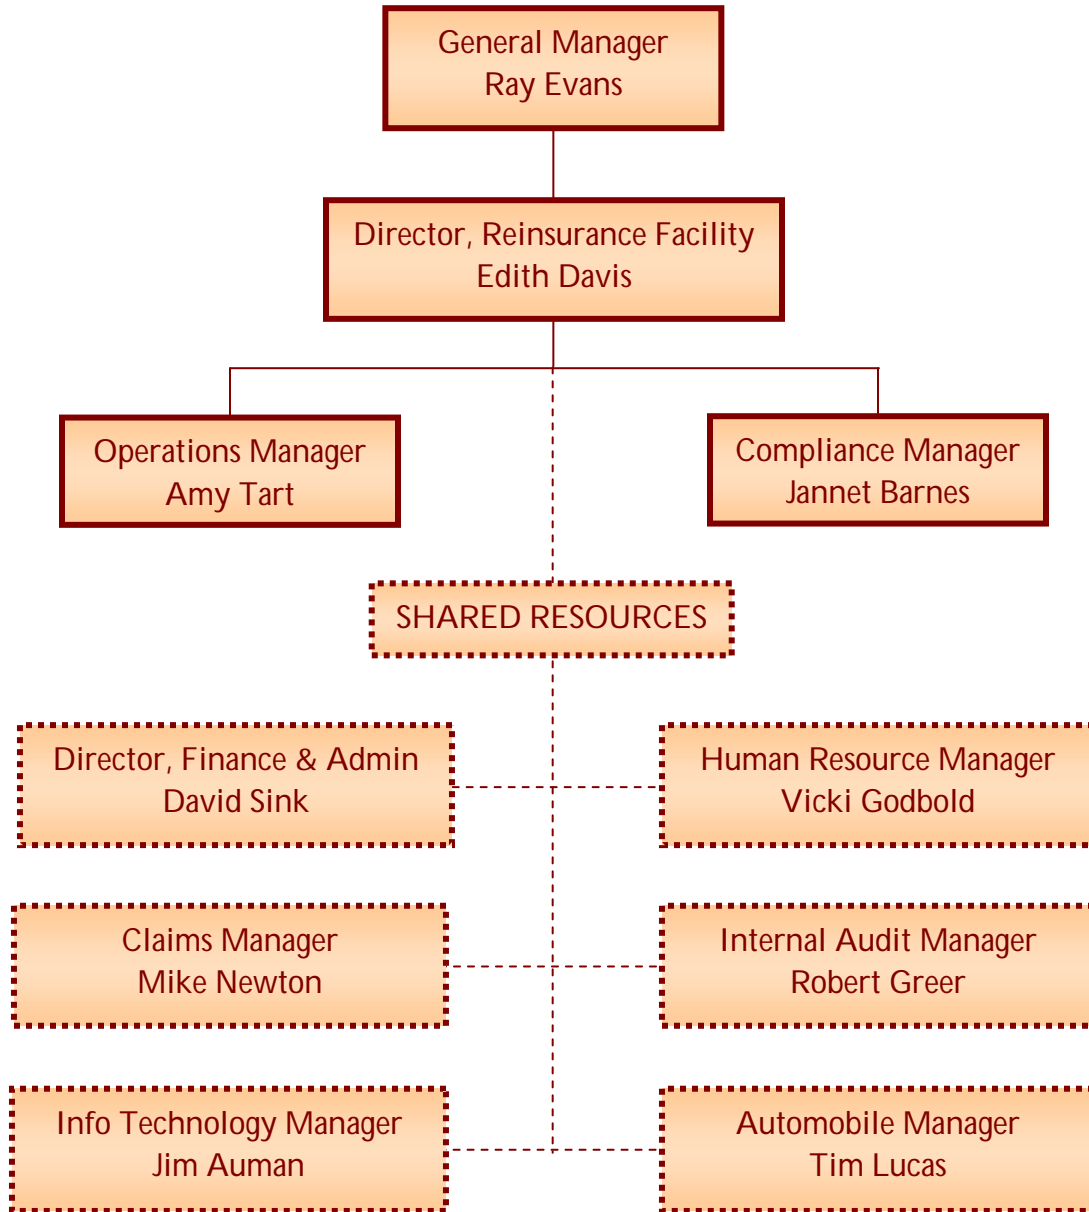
General Manager
Ray Evans

Director, Reinsurance Facility
Edith Davis

Operations Manager
Amy Tart

Compliance Manager
Jannet Barnes

SHARED RESOURCES

Director, Finance & Admin
David Sink

Human Resource Manager
Vicki Godbold

Claims Manager
Mike Newton

Internal Audit Manager
Robert Greer

Info Technology Manager
Jim Auman

Automobile Manager
Tim Lucas